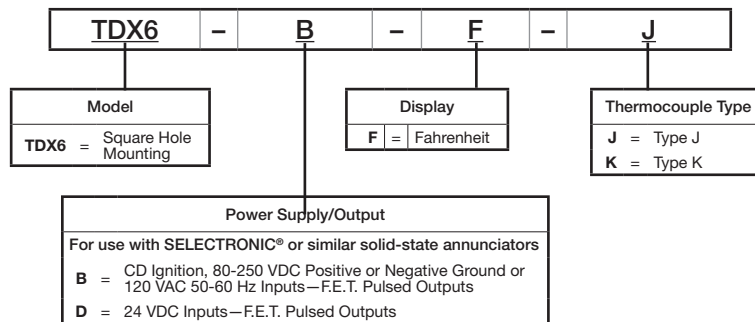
TDX6 – B – F – J

Model
TDX6 = Square Hole Mounting

Display
F = Fahrenheit

Thermocouple Type
J = Type J
K = Type K

Power Supply/Output
For use with SELECTRONIC® or similar solid-state annunciators
B = CD Ignition, 80-250 VDC Positive or Negative Ground or 120 VAC 50-60 Hz Inputs—F.E.T. Pulsed Outputs
D = 24 VDC Inputs—F.E.T. Pulsed Outputs